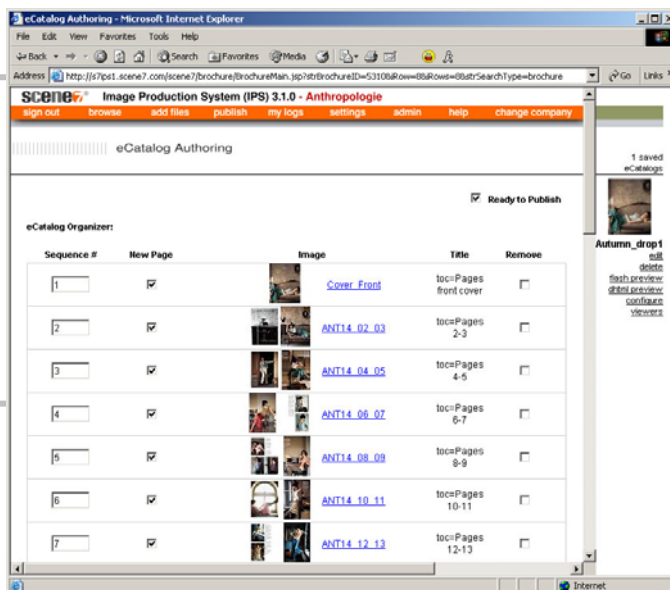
eCatalog Authoring - Microsoft Internet Explorer

File Edit View Favorites Tools Help

Back Search Favorites Media

Address http://s7ips1.scene7.com/scene7/brochure/BrochureMain.jsp?strBrochureID=5310&Row=8&Rows=8&strSearchType=brochure

Go Links

scene7 Image Production System (IPS) 3.1.0 - Anthropologie

sign out browse add files publish my logs settings admin help change company

eCatalog Authoring

1 saved eCatalogs

Ready to Publish

eCatalog Organizer:

| Sequence # | New Page | Image | Title | Remove |
|---|---|---|---|---|
| 1 | ☑ | | Cover_Front | toc=Pages front cover | ☐ |
| 2 | ☑ | | ANT14_02_03 | toc=Pages 2-3 | ☐ |
| 3 | ☑ | | ANT14_04_05 | toc=Pages 4-5 | ☐ |
| 4 | ☑ | | ANT14_06_07 | toc=Pages 6-7 | ☐ |
| 5 | ☑ | | ANT14_08_09 | toc=Pages 8-9 | ☐ |
| 6 | ☑ | | ANT14_10_11 | toc=Pages 10-11 | ☐ |
| 7 | ☑ | | ANT14_12_13 | toc=Pages 12-13 | ☐ |

Autumn_drop1
edit
delete
flash preview
dhtml preview
configure viewers

Internet